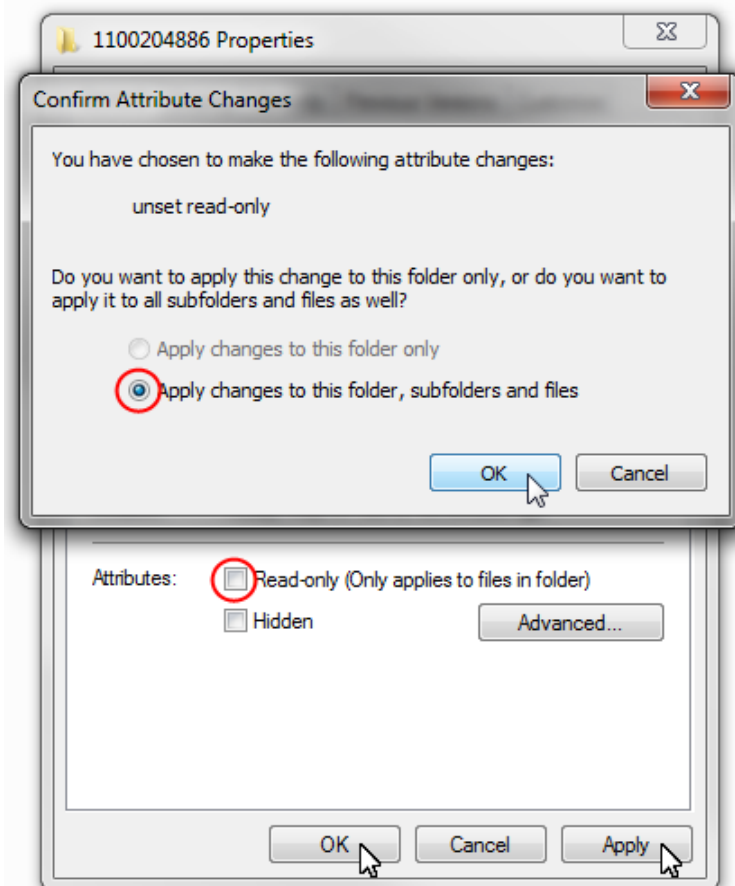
1100204886 Properties

Confirm Attribute Changes

You have chosen to make the following attribute changes:

unset read-only

Do you want to apply this change to this folder only, or do you want to apply it to all subfolders and files as well?

Apply changes to this folder only

Apply changes to this folder, subfolders and files

OK
Cancel

Attributes:
Read-only (Only applies to files in folder)
Hidden
Advanced...

OK
Cancel
Apply